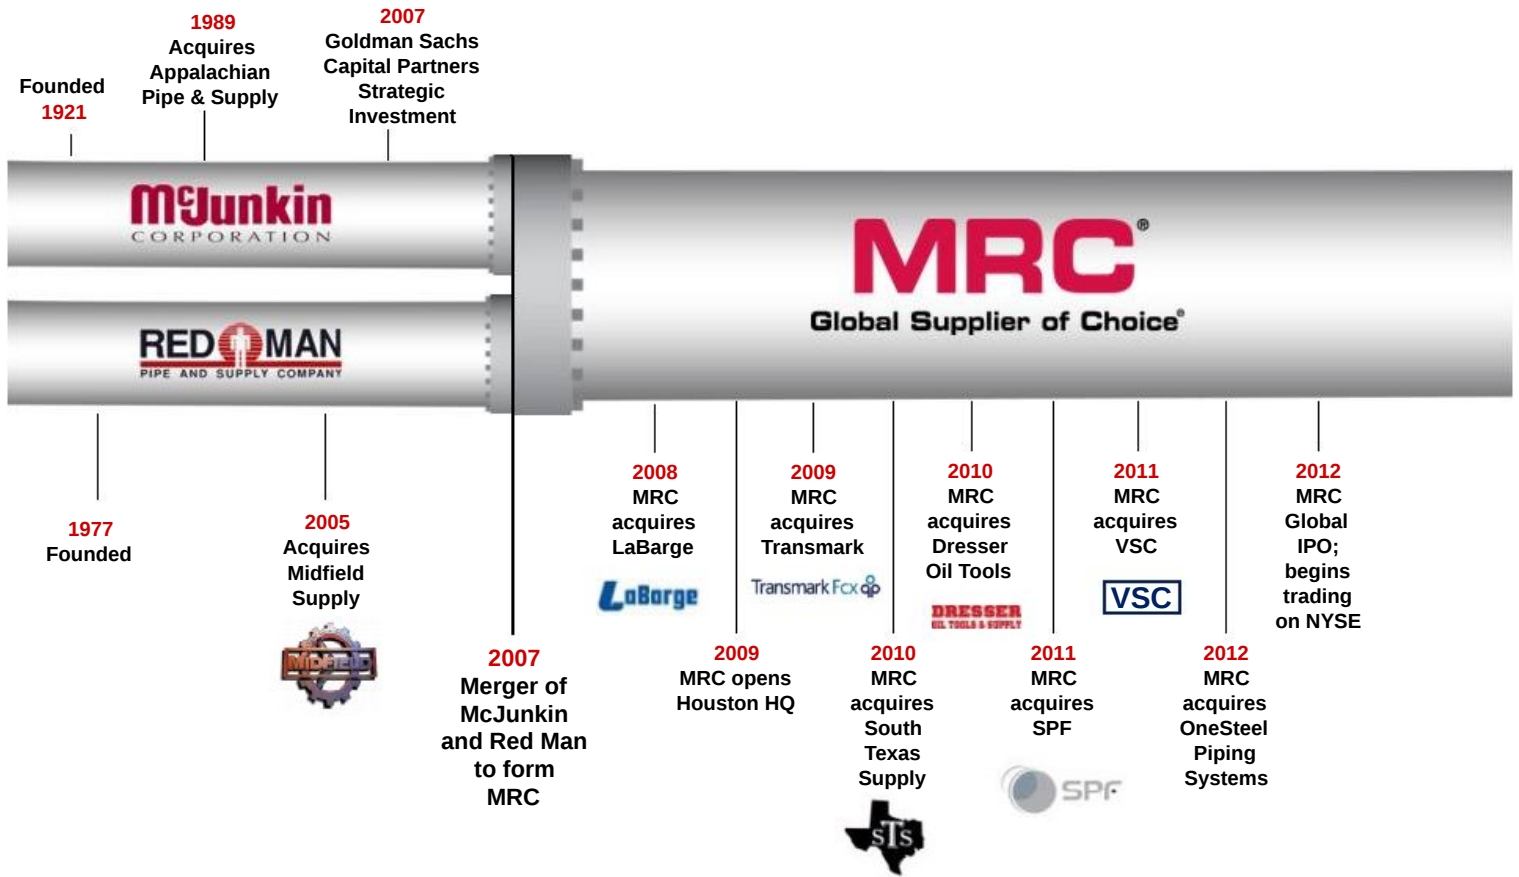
Founded
1921

1989
Acquires
Appalachian
Pipe & Supply

2007
Goldman Sachs
Capital Partners
Strategic
Investment

McJunkin
CORPORATION

RED MAN
PIPE AND SUPPLY COMPANY

MRC®
Global Supplier of Choice®

1977
Founded

2005
Acquires
Midfield
Supply

MIDFIELD

2007
Merger of
McJunkin
and Red Man
to form
MRC

2008
MRC
acquires
LaBarge

LaBarge

2009
MRC opens
Houston HQ

2009
MRC
acquires
Transmark

Transmark Fcx

2010
MRC
acquires
South
Texas
Supply

STS

2010
MRC
acquires
Dresser
Oil Tools

DRESSER
OIL TOOLS & SUPPLY

2011
MRC
acquires
SPF

SPF

2011
MRC
acquires
VSC

VSC

2012
MRC
acquires
OneSteel
Piping
Systems

2012
MRC
Global
IPO;
begins
trading
on NYSE